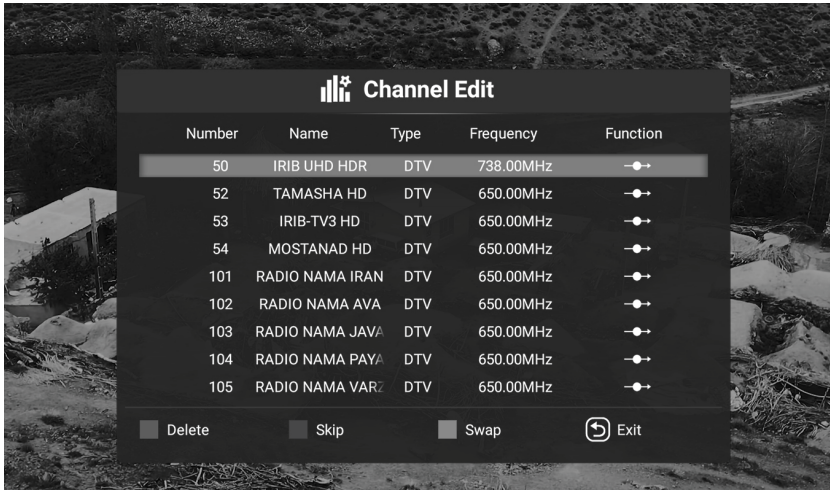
Channel Edit

| Number | Name | Type | Frequency | Function |
|---|---|---|---|---|
| 50 | IRIB UHD HDR | DTV | 738.00MHz | |
| 52 | TAMASHA HD | DTV | 650.00MHz | |
| 53 | IRIB-TV3 HD | DTV | 650.00MHz | |
| 54 | MOSTANAD HD | DTV | 650.00MHz | |
| 101 | RADIO NAMA IRAN | DTV | 650.00MHz | |
| 102 | RADIO NAMA AVA | DTV | 650.00MHz | |
| 103 | RADIO NAMA JAVA | DTV | 650.00MHz | |
| 104 | RADIO NAMA PAYA | DTV | 650.00MHz | |
| 105 | RADIO NAMA VARZ | DTV | 650.00MHz | |

Delete Skip Swap Exit